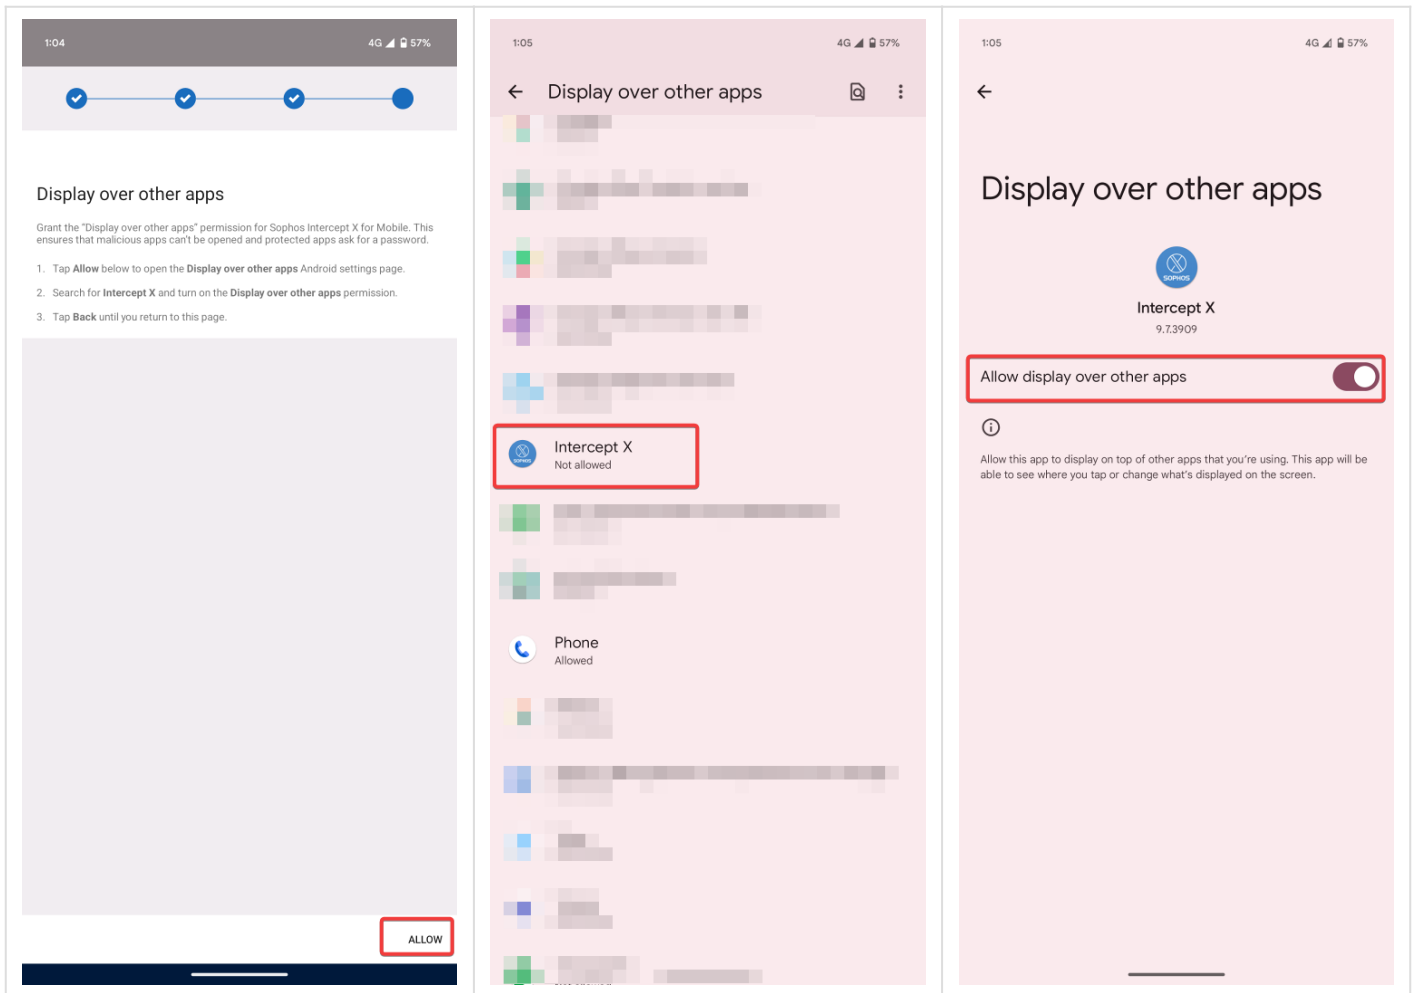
1:04 4G 57%

Display over other apps

Grant the "Display over other apps" permission for Sophos Intercept X for Mobile. This ensures that malicious apps can't be opened and protected apps ask for a password.

1. Tap **Allow** below to open the **Display over other apps** Android settings page.
2. Search for **Intercept X** and turn on the **Display over other apps** permission.
3. Tap **Back** until you return to this page.

ALLOW

1:05 4G 57%

Display over other apps

Intercept X
Not allowed

Phone
Allowed

1:05 4G 57%

Display over other apps

SOPHOS

Intercept X
9.7.3909

Allow display over other apps

Allow this app to display on top of other apps that you're using. This app will be able to see where you tap or change what's displayed on the screen.